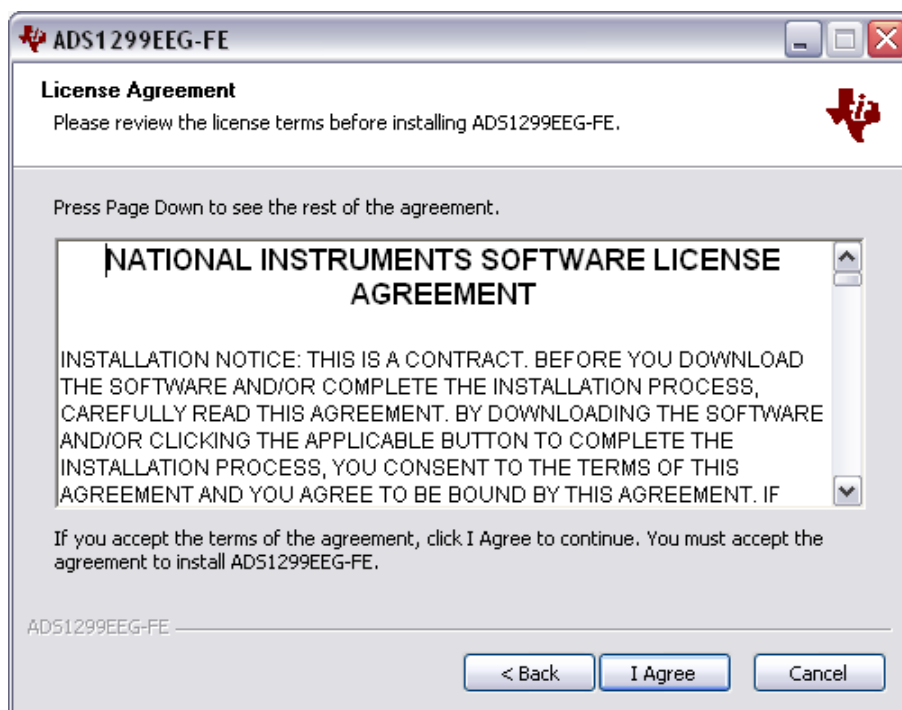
ADS1299EEG-FE

License Agreement

Please review the license terms before installing ADS1299EEG-FE.

Press Page Down to see the rest of the agreement.

NATIONAL INSTRUMENTS SOFTWARE LICENSE AGREEMENT

INSTALLATION NOTICE: THIS IS A CONTRACT. BEFORE YOU DOWNLOAD THE SOFTWARE AND/OR COMPLETE THE INSTALLATION PROCESS, CAREFULLY READ THIS AGREEMENT. BY DOWNLOADING THE SOFTWARE AND/OR CLICKING THE APPLICABLE BUTTON TO COMPLETE THE INSTALLATION PROCESS, YOU CONSENT TO THE TERMS OF THIS AGREEMENT AND YOU AGREE TO BE BOUND BY THIS AGREEMENT. IF

If you accept the terms of the agreement, click I Agree to continue. You must accept the agreement to install ADS1299EEG-FE.

ADS1299EEG-FE

< Back

I Agree

Cancel